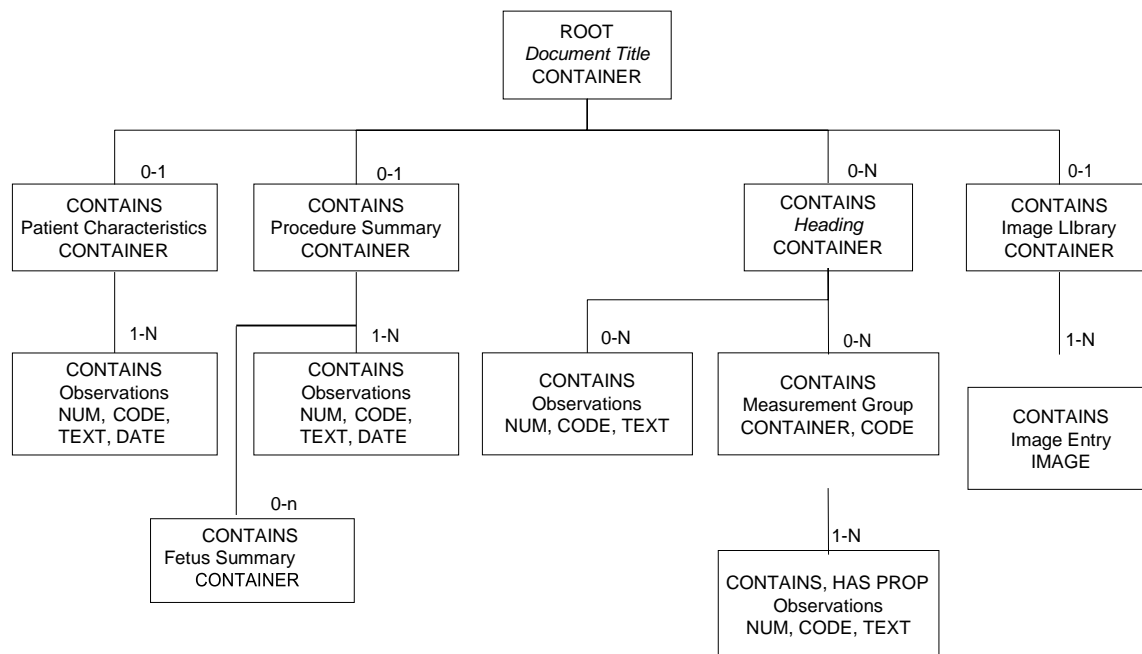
ROOT
*Document Title*
CONTAINER

0-1
CONTAINS
Patient Characteristics
CONTAINER

0-1
CONTAINS
Procedure Summary
CONTAINER

0-N
CONTAINS
*Heading*
CONTAINER

0-1
CONTAINS
Image LIbrary
CONTAINER

1-N
CONTAINS
Observations
NUM, CODE,
TEXT, DATE

1-N
CONTAINS
Observations
NUM, CODE,
TEXT, DATE

0-N
CONTAINS
Observations
NUM, CODE, TEXT

0-N
CONTAINS
Measurement Group
CONTAINER, CODE

1-N
CONTAINS
Image Entry
IMAGE

0-n
CONTAINS
Fetus Summary
CONTAINER

1-N
CONTAINS, HAS PROP
Observations
NUM, CODE, TEXT